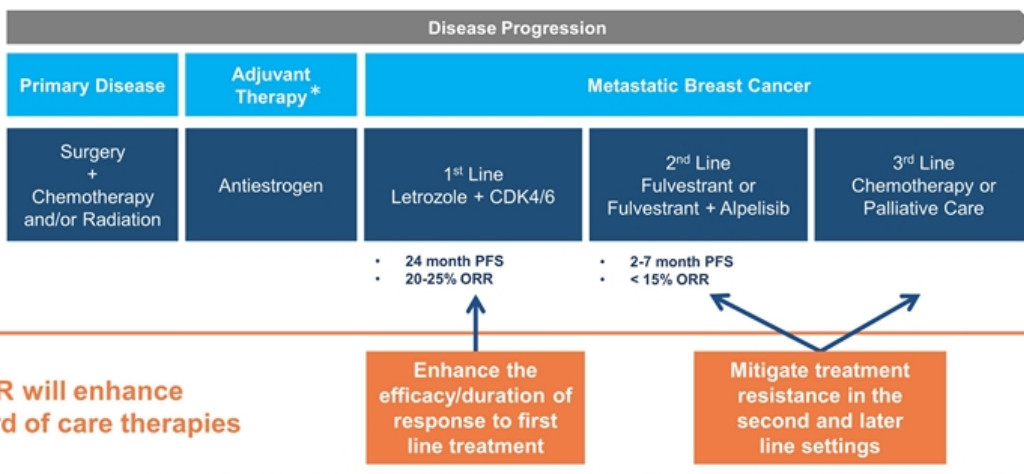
Disease Progression

Primary Disease

Adjuvant Therapy*

Metastatic Breast Cancer

Surgery + Chemotherapy and/or Radiation

Antiestrogen

1$^{st}$ Line Letrozole + CDK4/6

2$^{nd}$ Line Fulvestrant or Fulvestrant + Alpelisib

3$^{rd}$ Line Chemotherapy or Palliative Care

• 24 month PFS
• 20-25% ORR

• 2-7 month PFS
• < 15% ORR

R will enhance
d of care therapies

Enhance the efficacy/duration of response to first line treatment

Mitigate treatment resistance in the second and later line settings